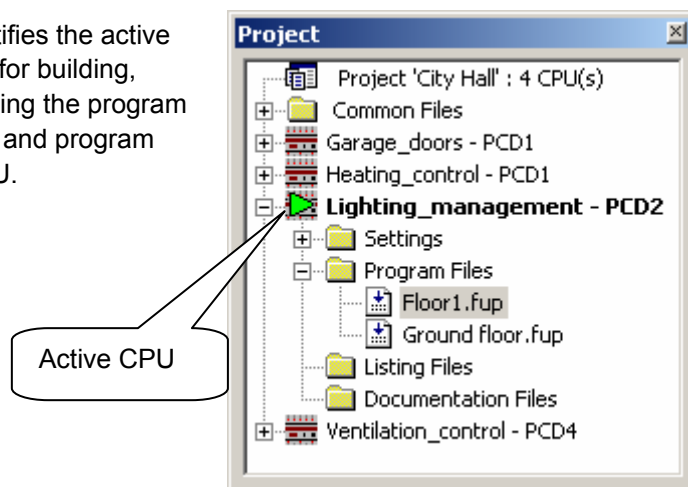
tifies the active for building, ing the program and program U.

Project

Project 'City Hall' : 4 CPU(s)
Common Files
Garage_doors - PCD1
Heating_control - PCD1
Lighting_management - PCD2
Settings
Program Files
Floor1.fup
Ground floor.fup
Listing Files
Documentation Files
Ventilation_control - PCD4

Active CPU